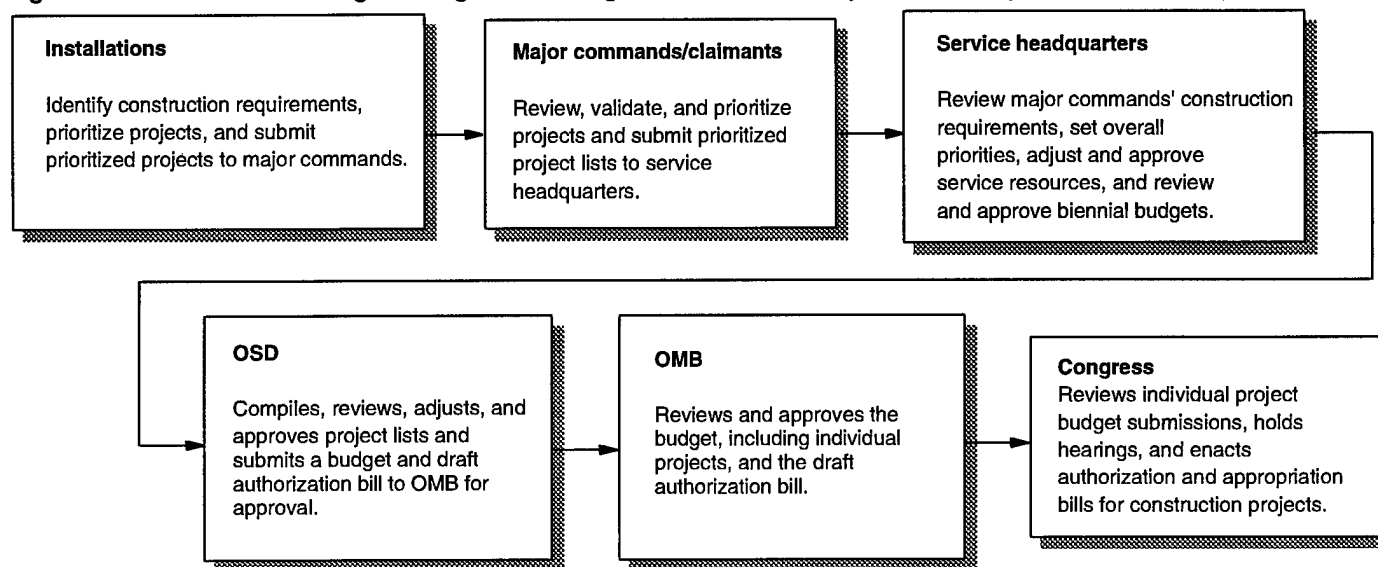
Installations

Identify construction requirements, prioritize projects, and submit prioritized projects to major commands.

Major commands/claimants

Review, validate, and prioritize projects and submit prioritized project lists to service headquarters.

Service headquarters

Review major commands' construction requirements, set overall priorities, adjust and approve service resources, and review and approve biennial budgets.

OSD

Compiles, reviews, adjusts, and approves project lists and submits a budget and draft authorization bill to OMB for approval.

OMB

Reviews and approves the budget, including individual projects, and the draft authorization bill.

Congress

Reviews individual project budget submissions, holds hearings, and enacts authorization and appropriation bills for construction projects.